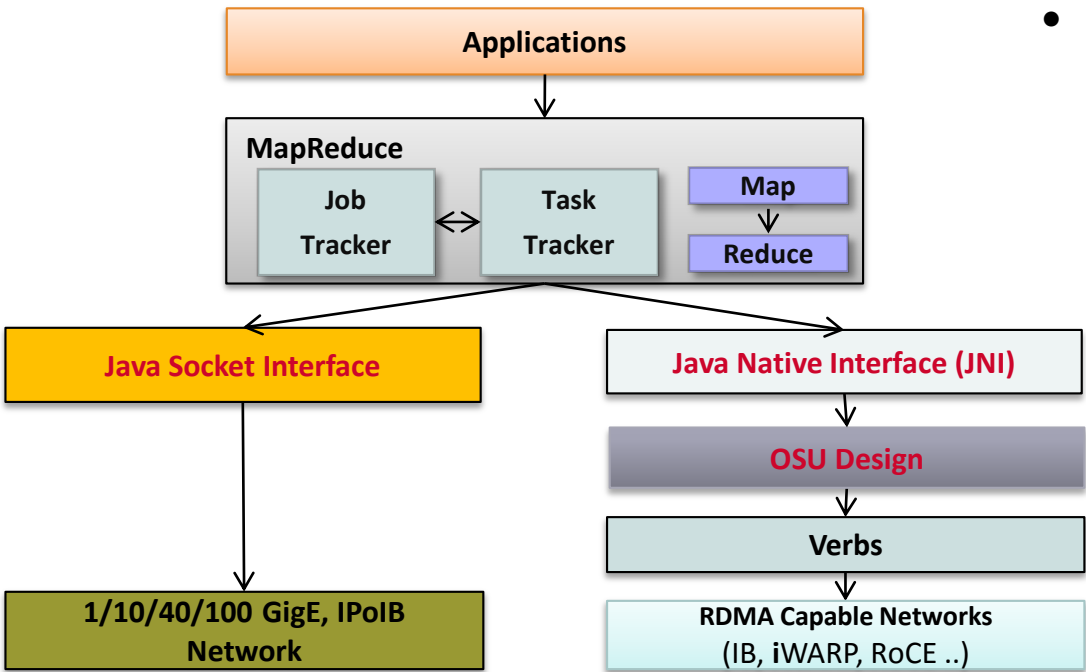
Applications

MapReduce

Job Tracker

Task Tracker

Map

Reduce

Java Socket Interface

Java Native Interface (JNI)

OSU Design

Verbs

1/10/40/100 GigE, IPoIB Network

RDMA Capable Networks
(IB, iWARP, RoCE ..)